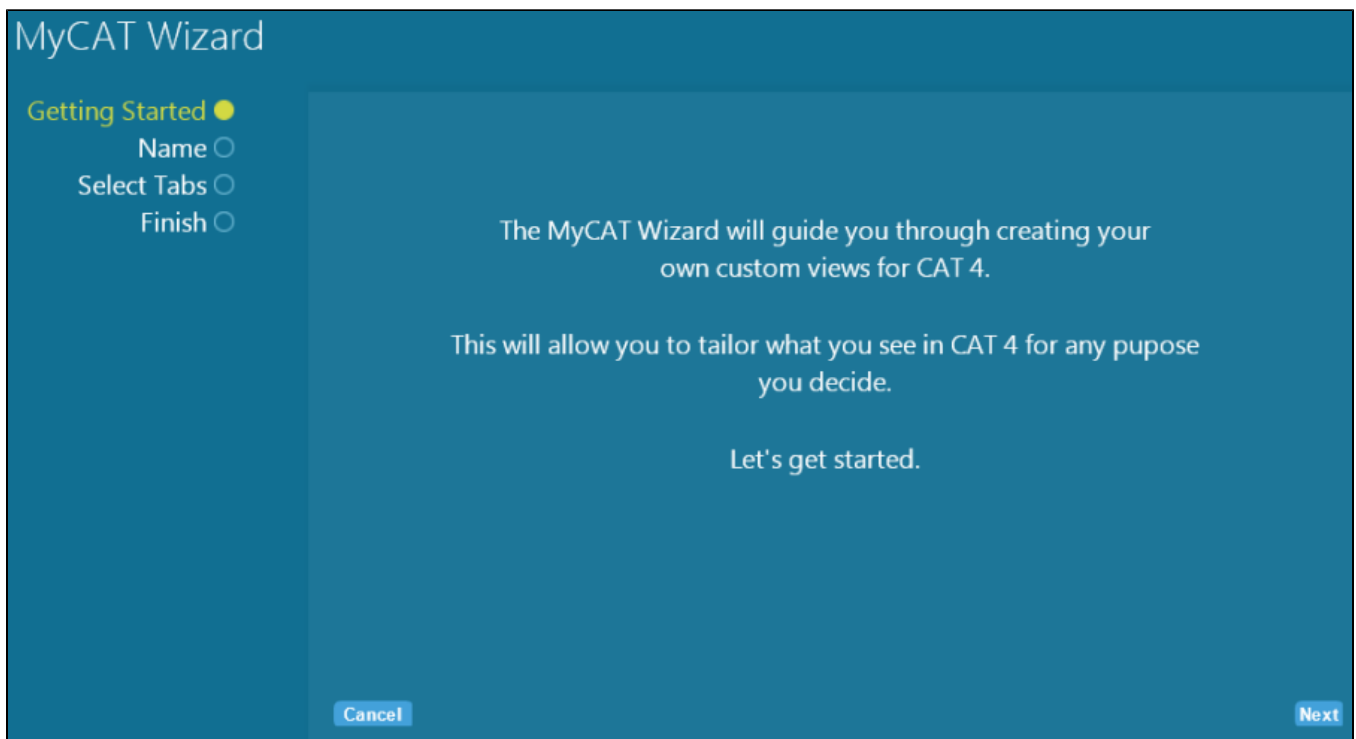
MyCAT Wizard

Getting Started
Name
Select Tabs
Finish

The MyCAT Wizard will guide you through creating your own custom views for CAT 4.

This will allow you to tailor what you see in CAT 4 for any pupose you decide.

Let's get started.

Cancel

Next